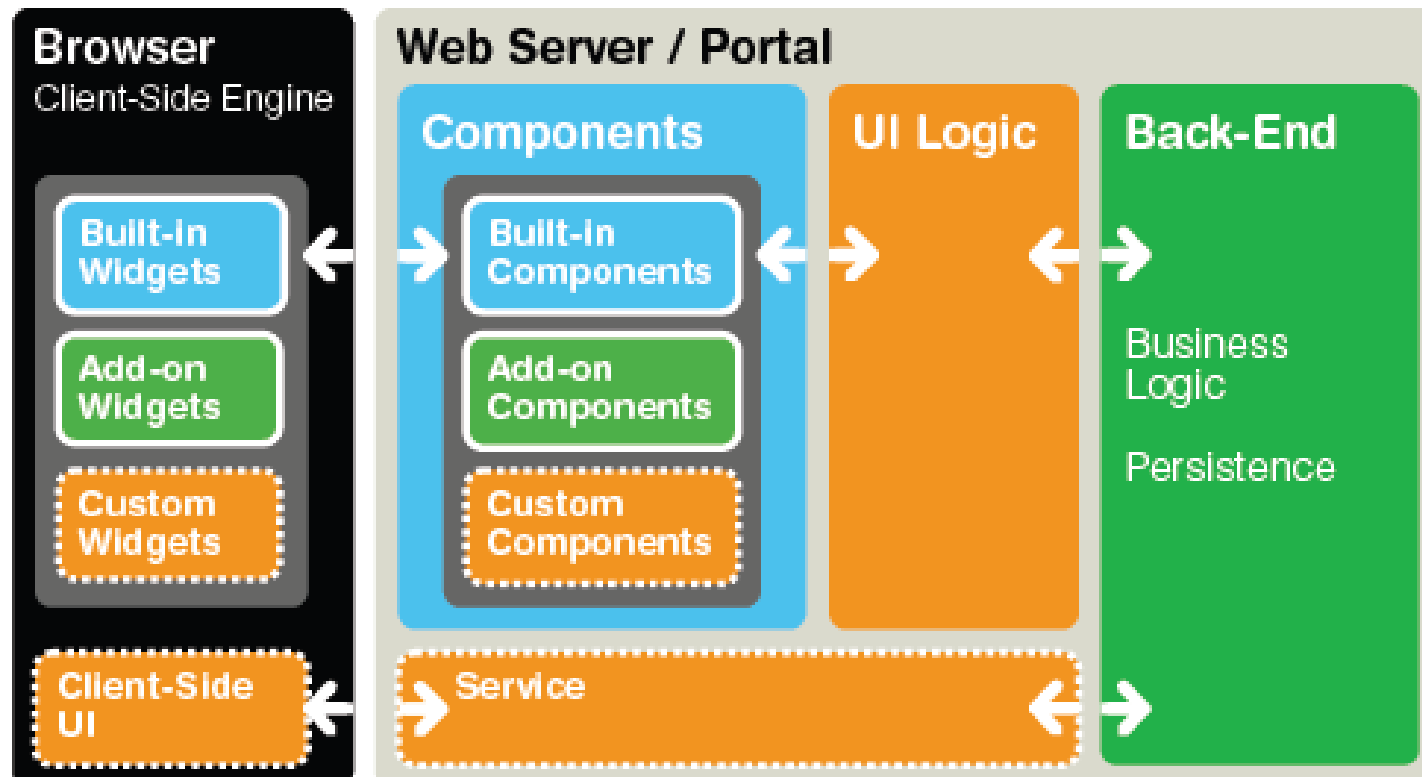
Browser
Client-Side Engine

Built-In Widgets

Add-on Widgets

Custom Widgets

Client-Side UI

Web Server / Portal

Components

Built-In Components

Add-on Components

Custom Components

UI Logic

Back-End

Business Logic

Persistence

Service